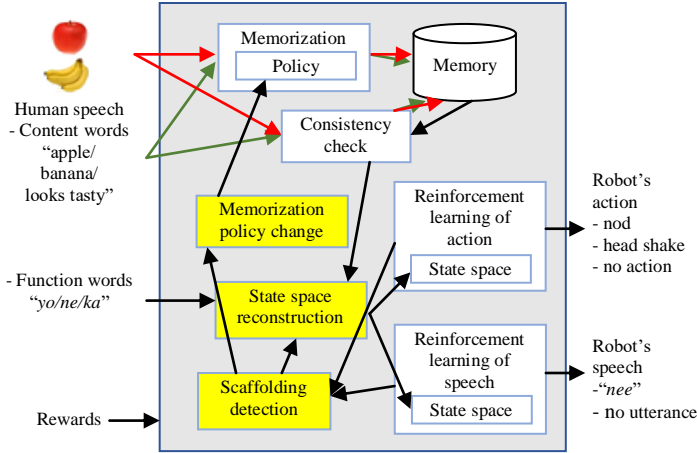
Human speech
- Content words
"apple/
banana/
looks tasty"

- Function words
"yo/ne/ka"

Rewards

Memorization
Policy

Memory

Consistency check

Memorization policy change

State space reconstruction

Scaffolding detection

Reinforcement learning of action
State space

Reinforcement learning of speech
State space

Robot's action
- nod
- head shake
- no action

Robot's speech
-"nee"
- no utterance